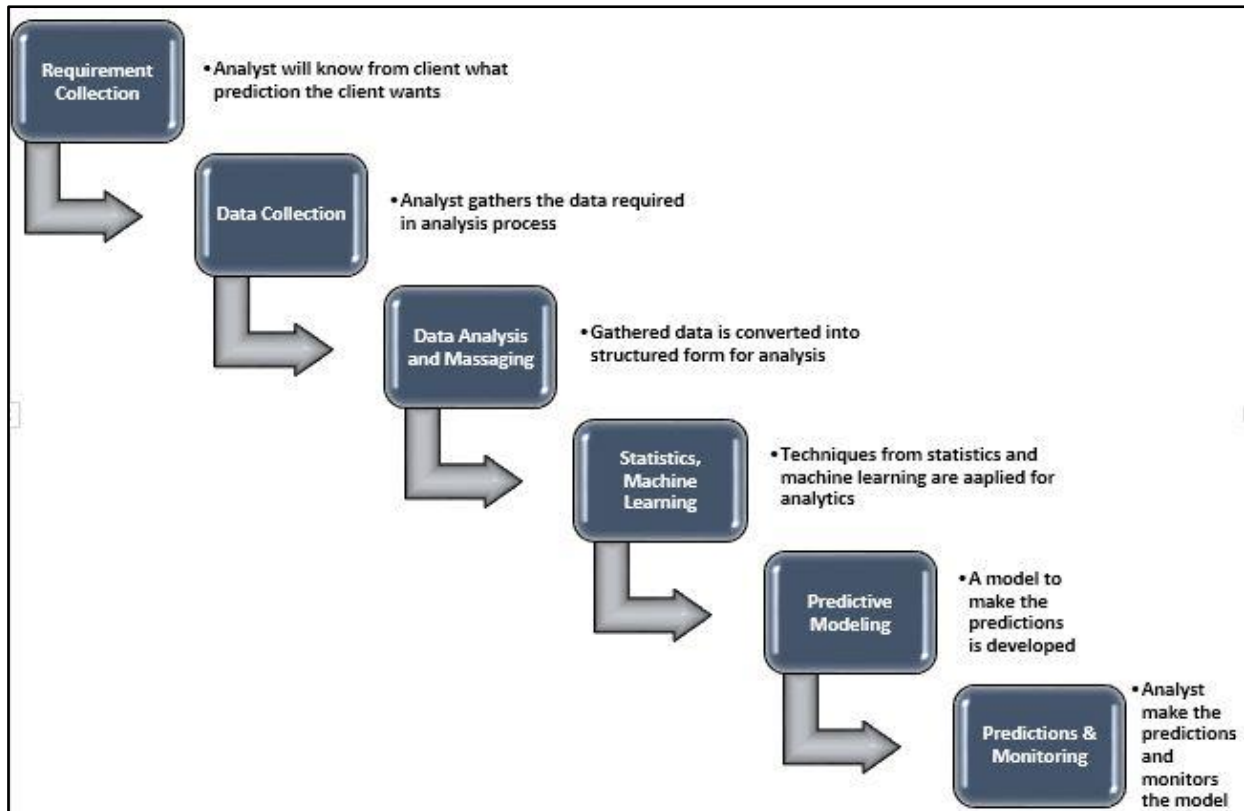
Requirement Collection

• Analyst will know from client what prediction the client wants

Data Collection

• Analyst gathers the data required in analysis process

Data Analysis and Massaging

• Gathered data is converted into structured form for analysis

Statistics, Machine Learning

• Techniques from statistics and machine learning are aaplied for analytics

Predictive Modeling

• A model to make the predictions is developed

Predictions & Monitoring

• Analyst make the predictions and monitors the model